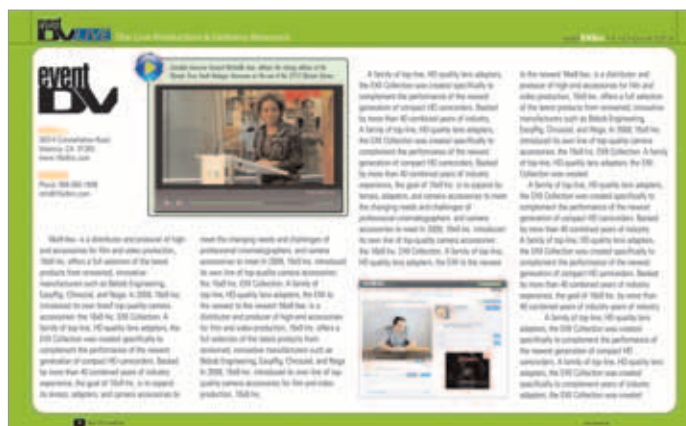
event DV LIVE The Live Production & Delivery Resource

event DV

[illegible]

Phone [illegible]

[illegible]

16x9 Inc. is a distributor and producer of high-end accessories for film and video production. 16x9 Inc. offers a full selection of the latest products from renowned, innovative manufacturers such as Bebob Engineering, EasyRig, Chrosziel, and Nega. In 2008, 16x9 Inc. introduced its own line of top-quality camera accessories: the 16x9 Inc. EXII Collection. A family of top-line, HD-quality lens adapters, the EXII Collection was created specifically to complement the performance of the newest generation of compact HD camcorders. Backed by more than 40 combined years of industry experience, the goal of 16x9 Inc. is to expand its lenses, adapters, and camera accessories to meet the changing needs and challenges of professional cinematographers, and camera accessories to meet in 2008, 16x9 Inc. introduced its own line of top-quality camera accessories: the 16x9 Inc. EXII Collection. A family of top-line, HD-quality lens adapters, the EXII is the newest in the newest 16x9 Inc. is a distributor and producer of high-end accessories for film and video production. 16x9 Inc. offers a full selection of the latest products from renowned, innovative manufacturers such as Bebob Engineering, EasyRig, Chrosziel, and Nega. In 2008, 16x9 Inc. introduced its own line of top-quality camera accessories for film and video production. 16x9 Inc.

A family of top-line, HD-quality lens adapters, the EXII Collection was created specifically to complement the performance of the newest generation of compact HD camcorders. Backed by more than 40 combined years of industry. A family of top-line, HD-quality lens adapters, the EXII Collection was created specifically to complement the performance of the newest generation of compact HD camcorders. Backed by more than 40 combined years of industry experience, the goal of 16x9 Inc. is to expand its lenses, adapters, and camera accessories to meet the changing needs and challenges of professional cinematographers, and camera accessories to meet In 2008, 16x9 Inc. introduced its own line of top-quality camera accessories: the 16x9 Inc. EXII Collection. A family of top-line, HD-quality lens adapters, the EXII is the newest

in the newest 16x9 Inc. is a distributor and producer of high-end accessories for film and video production. 16x9 Inc. offers a full selection of the latest products from renowned, innovative manufacturers such as Bebob Engineering, EasyRig, Chrosziel, and Nega. In 2008, 16x9 Inc. introduced its own line of top-quality camera accessories: the 16x9 Inc. EXII Collection. A family of top-line, HD-quality lens adapters, the EXII Collection was created.

A family of top-line, HD-quality lens adapters, the EXII Collection was created specifically to complement the performance of the newest generation of compact HD camcorders. Backed by more than 40 combined years of industry. A family of top-line, HD-quality lens adapters, the EXII Collection was created specifically to complement the performance of the newest generation of compact HD camcorders. Backed by more than 40 combined years of industry experience, the goal of 16x9 Inc. is more than 40 combined years of industry experience.

A family of top-line, HD-quality lens adapters, the EXII Collection was created specifically to complement the performance of the newest generation of compact HD camcorders. A family of top-line, HD-quality lens adapters, the EXII Collection was created specifically to complement years of industry adapters, the EXII Collection was created

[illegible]